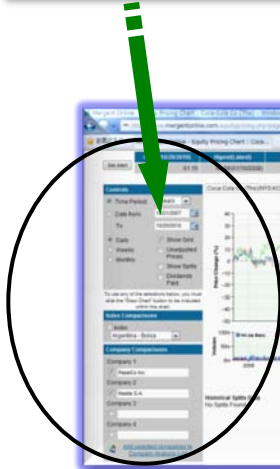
Mergent Online - Equity Pricing Chart : Coca-Cola Co (The)

mergentonline.com

Controls

Time Period

Date from

To

Daily

Weekly

Monthly

Show Grid

Unadjusted Prices

Show Splits

Dividends Paid

Index Comparisons

Index

Argentina - Bolsa

Company Comparisons

Company 1

PepsiCo Inc

Company 2

Nestle S.A.

Company 3

Company 4

Coca Cola Co (The)

Price Change (%)

Volume

Historical Splits Data

No Splits Found